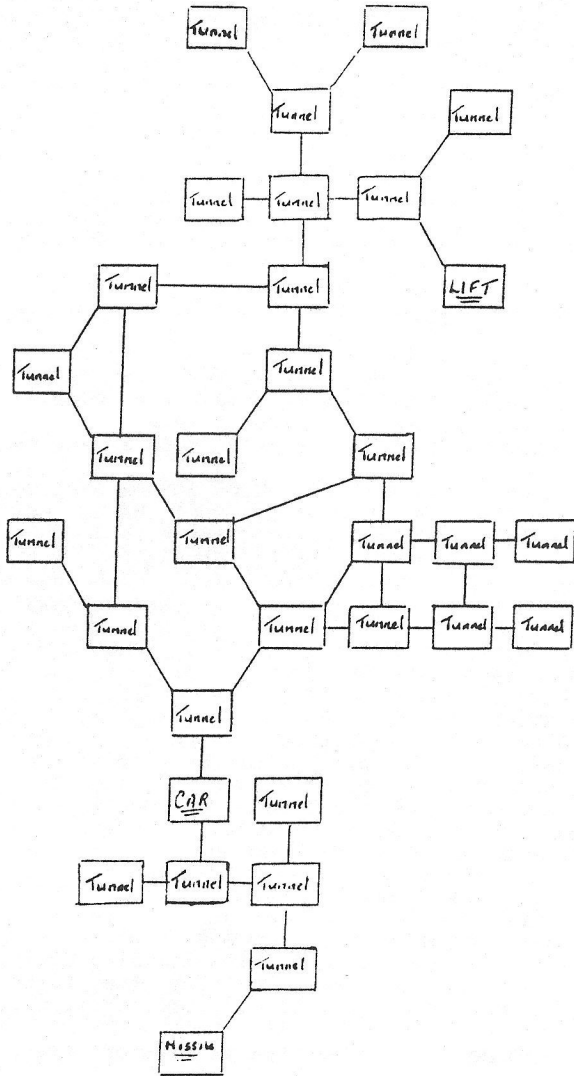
Tunnel
Tunnel
Tunnel
Tunnel
Tunnel
Tunnel
Tunnel
Tunnel
LIFT
Tunnel
Tunnel
Tunnel
Tunnel
Tunnel
Tunnel
Tunnel
Tunnel
Tunnel
Tunnel
Tunnel
Tunnel
Tunnel
Tunnel
Tunnel
Tunnel
Tunnel
Tunnel
CAR
Tunnel
Tunnel
Tunnel
Tunnel
Tunnel
Missile